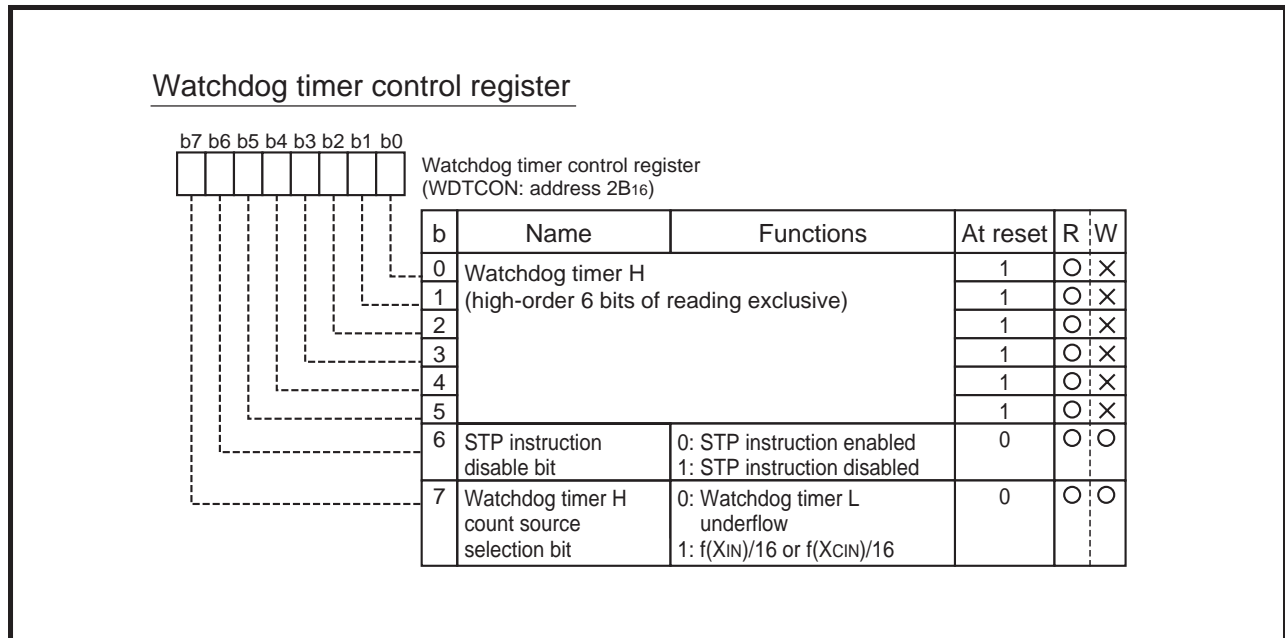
Watchdog timer control register

b7 b6 b5 b4 b3 b2 b1 b0

Watchdog timer control register
(WDTCON: address $2B_{16}$)

| b | Name | Functions | At reset | R | W |
|---|---|---|---|---|---|
| 0 | Watchdog timer H (high-order 6 bits of reading exclusive) | | 1 | O | × |
| 1 | | | 1 | O | × |
| 2 | | | 1 | O | × |
| 3 | | | 1 | O | × |
| 4 | | | 1 | O | × |
| 5 | | | 1 | O | × |
| 6 | STP instruction disable bit | 0: STP instruction enabled<br>1: STP instruction disabled | 0 | O | O |
| 7 | Watchdog timer H count source selection bit | 0: Watchdog timer L underflow<br>1: f(XIN)/16 or f(XCIN)/16 | 0 | O | O |